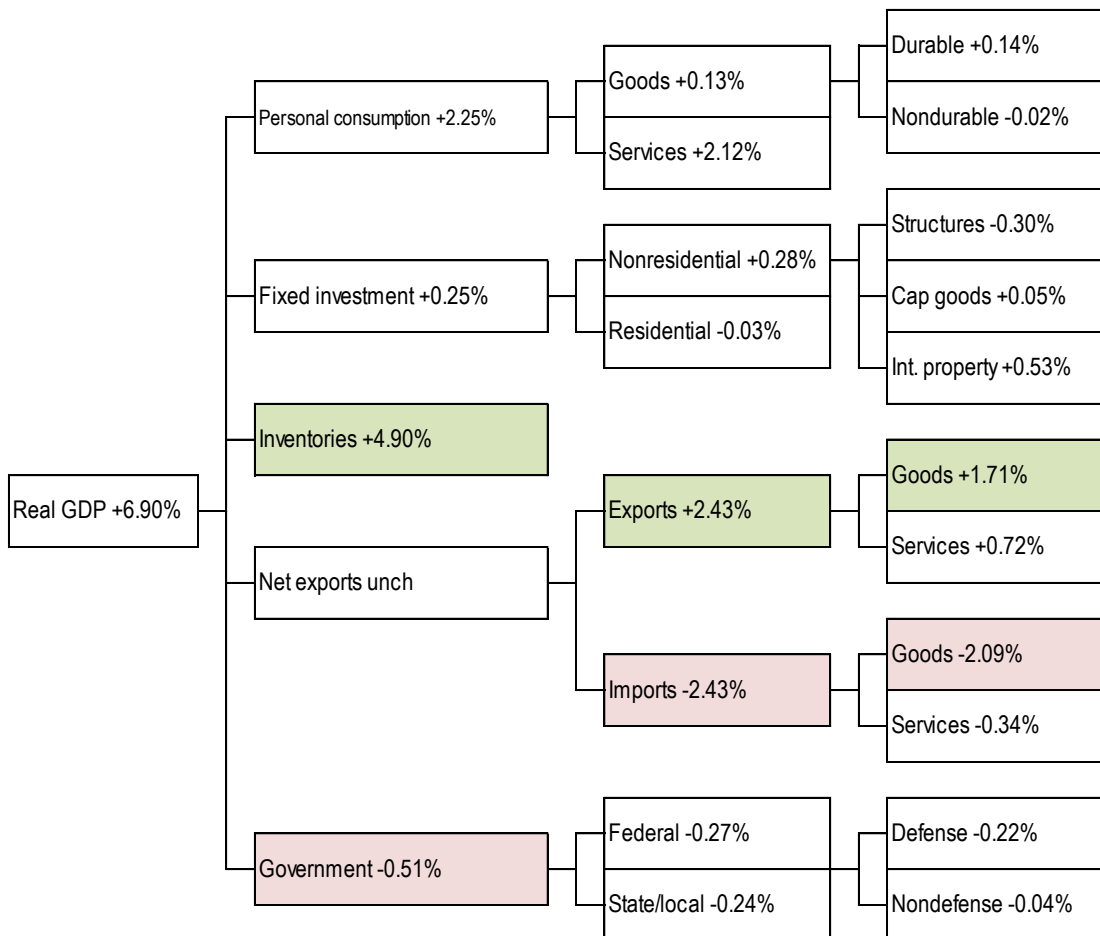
Real GDP +6.90%

Personal consumption +2.25%

Goods +0.13%

Durable +0.14%

Nondurable -0.02%

Services +2.12%

Fixed investment +0.25%

Nonresidential +0.28%

Structures -0.30%

Cap goods +0.05%

Int. property +0.53%

Residential -0.03%

Inventories +4.90%

Net exports unch

Exports +2.43%

Goods +1.71%

Services +0.72%

Imports -2.43%

Goods -2.09%

Services -0.34%

Government -0.51%

Federal -0.27%

Defense -0.22%

Nondefense -0.04%

State/local -0.24%